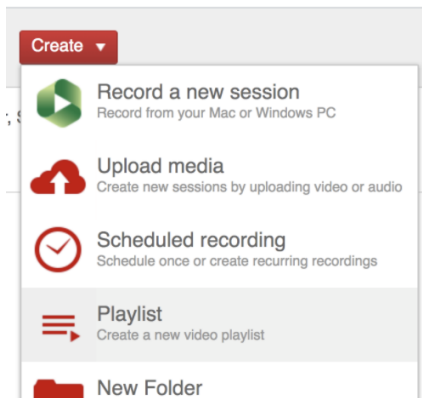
Create ▾

Record a new session
Record from your Mac or Windows PC

Upload media
Create new sessions by uploading video or audio

Scheduled recording
Schedule once or create recurring recordings

Playlist
Create a new video playlist

New Folder